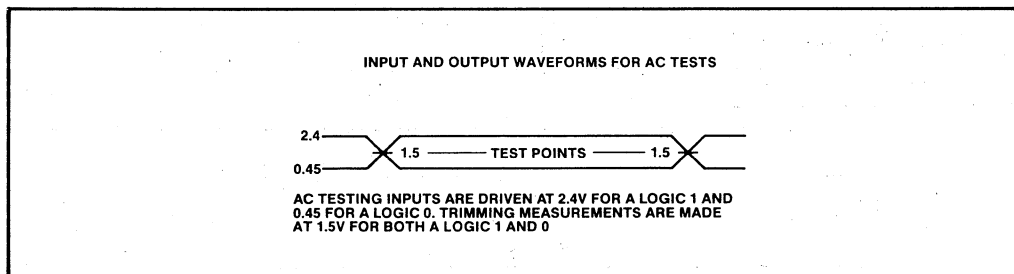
INPUT AND OUTPUT WAVEFORMS FOR AC TESTS

2.4

0.45

1.5 —— TEST POINTS —— 1.5

AC TESTING INPUTS ARE DRIVEN AT 2.4V FOR A LOGIC 1 AND 0.45 FOR A LOGIC 0. TRIMMING MEASUREMENTS ARE MADE AT 1.5V FOR BOTH A LOGIC 1 AND 0